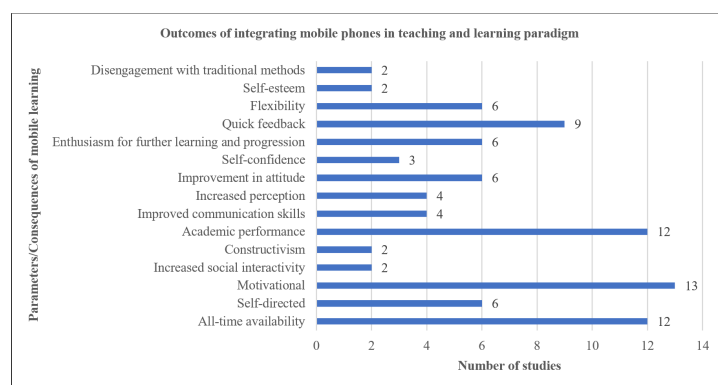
Outcomes of integrating mobile phones in teaching and learning paradigm

Parameters/Consequences of mobile learning

Disengagement with traditional methods 2
Self-esteem 2
Flexibility 6
Quick feedback 9
Enthusiasm for further learning and progression 6
Self-confidence 3
Improvement in attitude 6
Increased perception 4
Improved communication skills 4
Academic performance 12
Constructivism 2
Increased social interactivity 2
Motivational 13
Self-directed 6
All-time availability 12

0 2 4 6 8 10 12 14

Number of studies